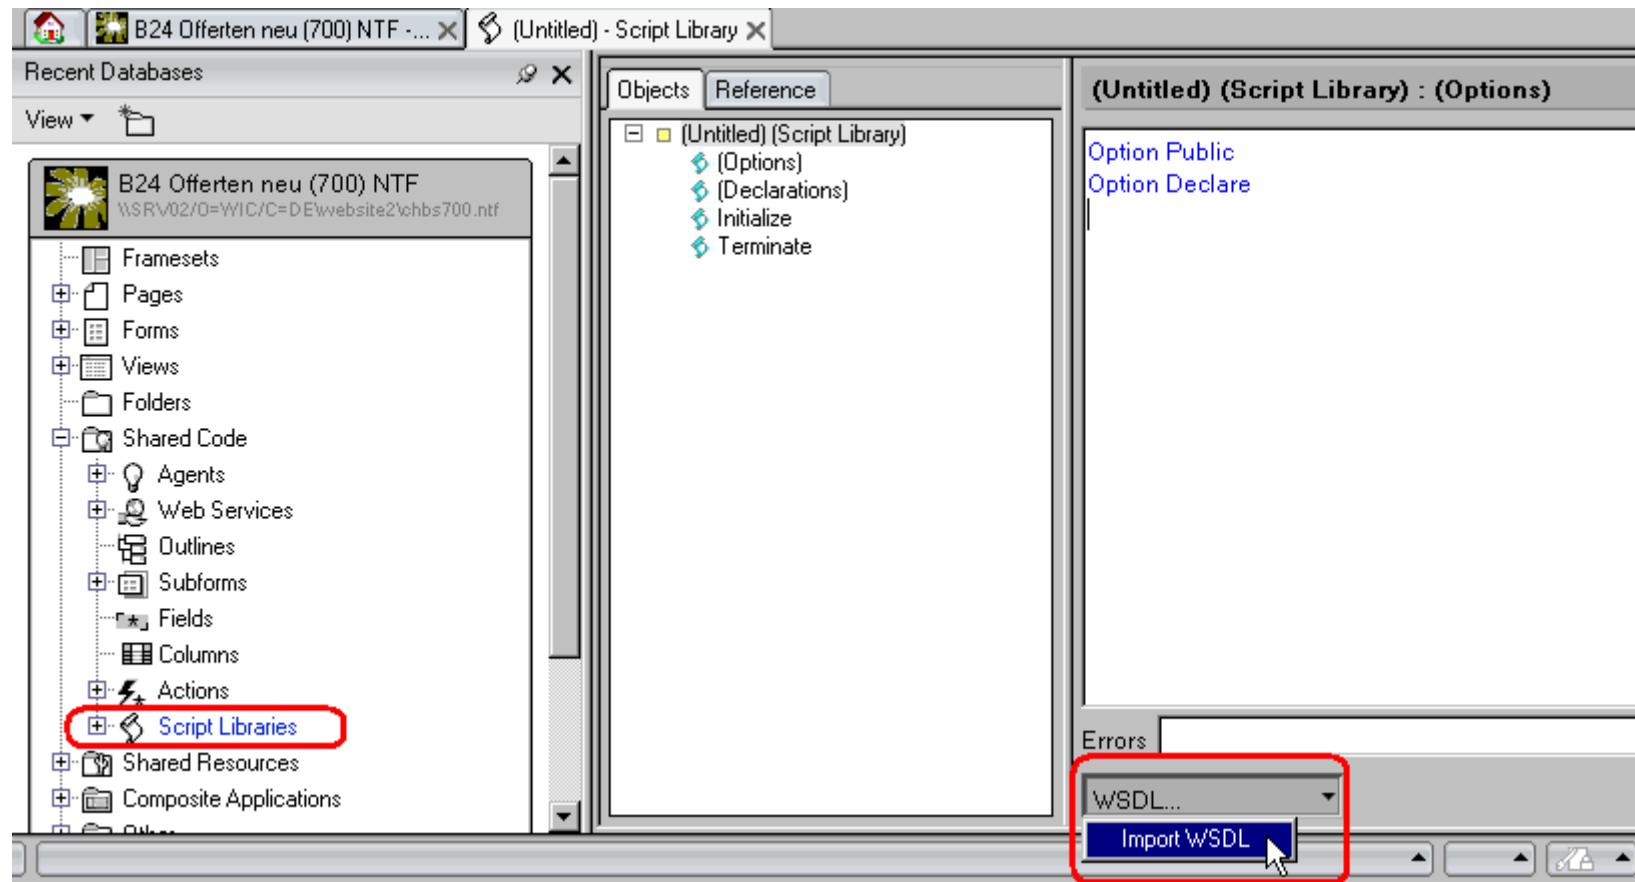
B24 Offerten neu (700) NTF -...
(Untitled) - Script Library

Recent Databases

View

B24 Offerten neu (700) NTF
\\SRV02/O=WIC/C=DE\website2\chbs700.ntf

Framesets
Pages
Forms
Views
Folders
Shared Code
Agents
Web Services
Outlines
Subforms
Fields
Columns
Actions
Script Libraries
Shared Resources
Composite Applications
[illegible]

Objects
Reference

(Untitled) (Script Library)
(Options)
(Declarations)
Initialize
Terminate

(Untitled) (Script Library) : (Options)

Option Public
Option Declare

Errors

WSDL...
Import WSDL